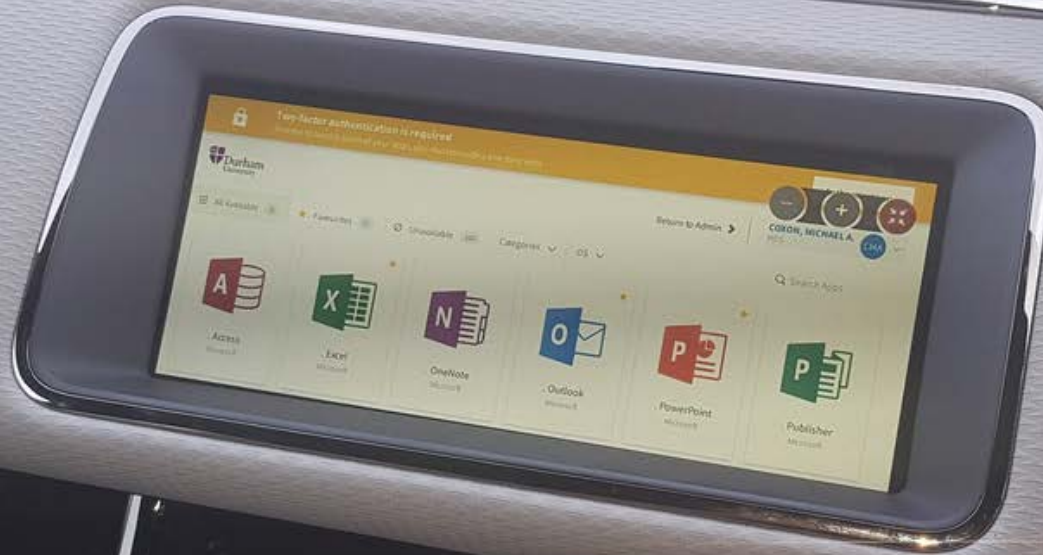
Two-factor authentication is required
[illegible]

Durham University

All Available

Favourites

Unavailable

Categories

OS

Return to Admin

COXON, MICHAEL A.

CMA

Search Apps

A
Access
Microsoft

X
Excel
Microsoft

N
OneNote
Microsoft

O
Outlook
Microsoft

P
PowerPoint
Microsoft

P
Publisher
Microsoft